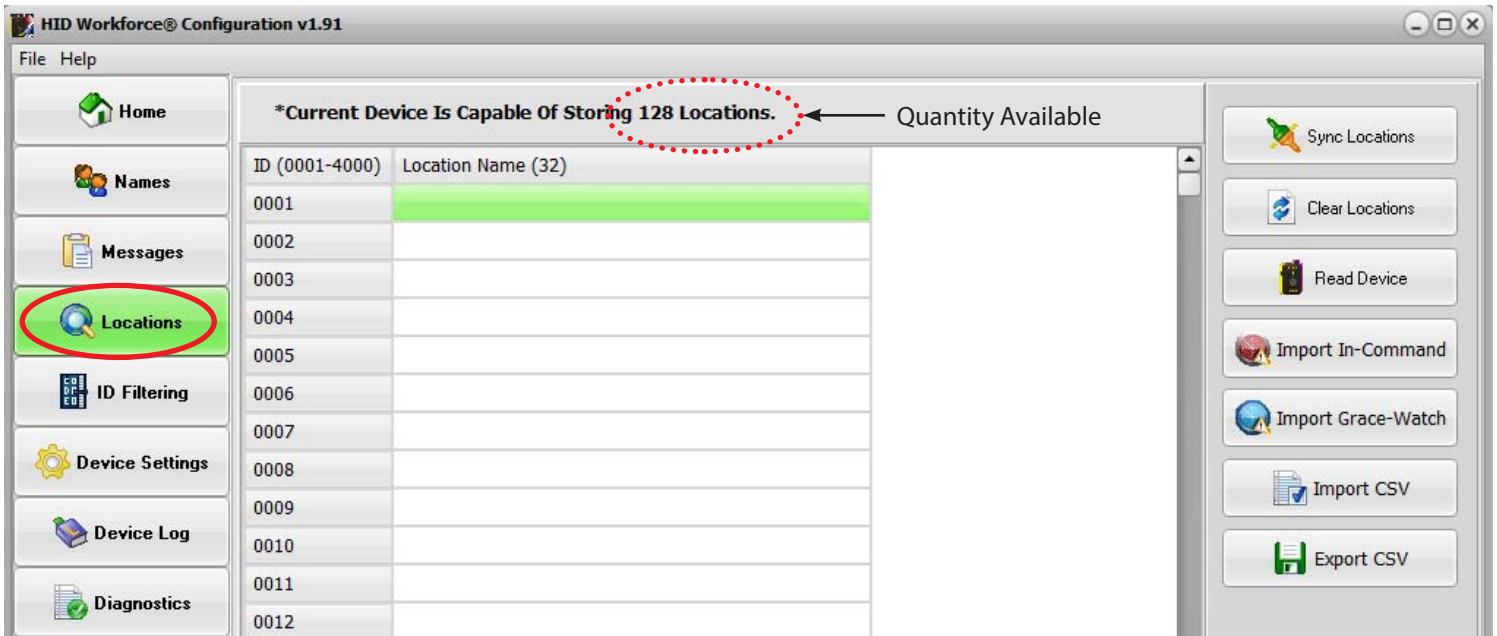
HID Workforce® Configuration v1.91

File Help

Home
Names
Messages
Locations
ID Filtering
Device Settings
Device Log
Diagnostics

*Current Device Is Capable Of Storing 128 Locations.

Quantity Available

| ID (0001-4000) | Location Name (32) |
|---|---|
| 0001 | |
| 0002 | |
| 0003 | |
| 0004 | |
| 0005 | |
| 0006 | |
| 0007 | |
| 0008 | |
| 0009 | |
| 0010 | |
| 0011 | |
| 0012 | |

Sync Locations
Clear Locations
Read Device
Import In-Command
Import Grace-Watch
Import CSV
Export CSV